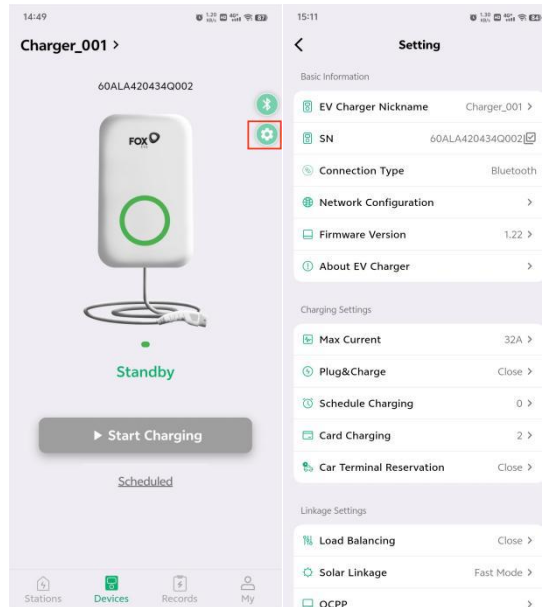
14:49

Charger_001 >

60ALA420434Q002

FOX

Standby

▶ Start Charging

Scheduled

Stations Devices Records My

15:11

<

Setting

Basic Information

EV Charger Nickname Charger_001 >

SN 60ALA420434Q002

Connection Type Bluetooth

Network Configuration >

Firmware Version 1.22 >

About EV Charger >

Charging Settings

Max Current 32A >

Plug&Charge Close >

Schedule Charging 0 >

Card Charging 2 >

Car Terminal Reservation Close >

Linkage Settings

Load Balancing Close >

Solar Linkage Fast Mode >

OCPP >